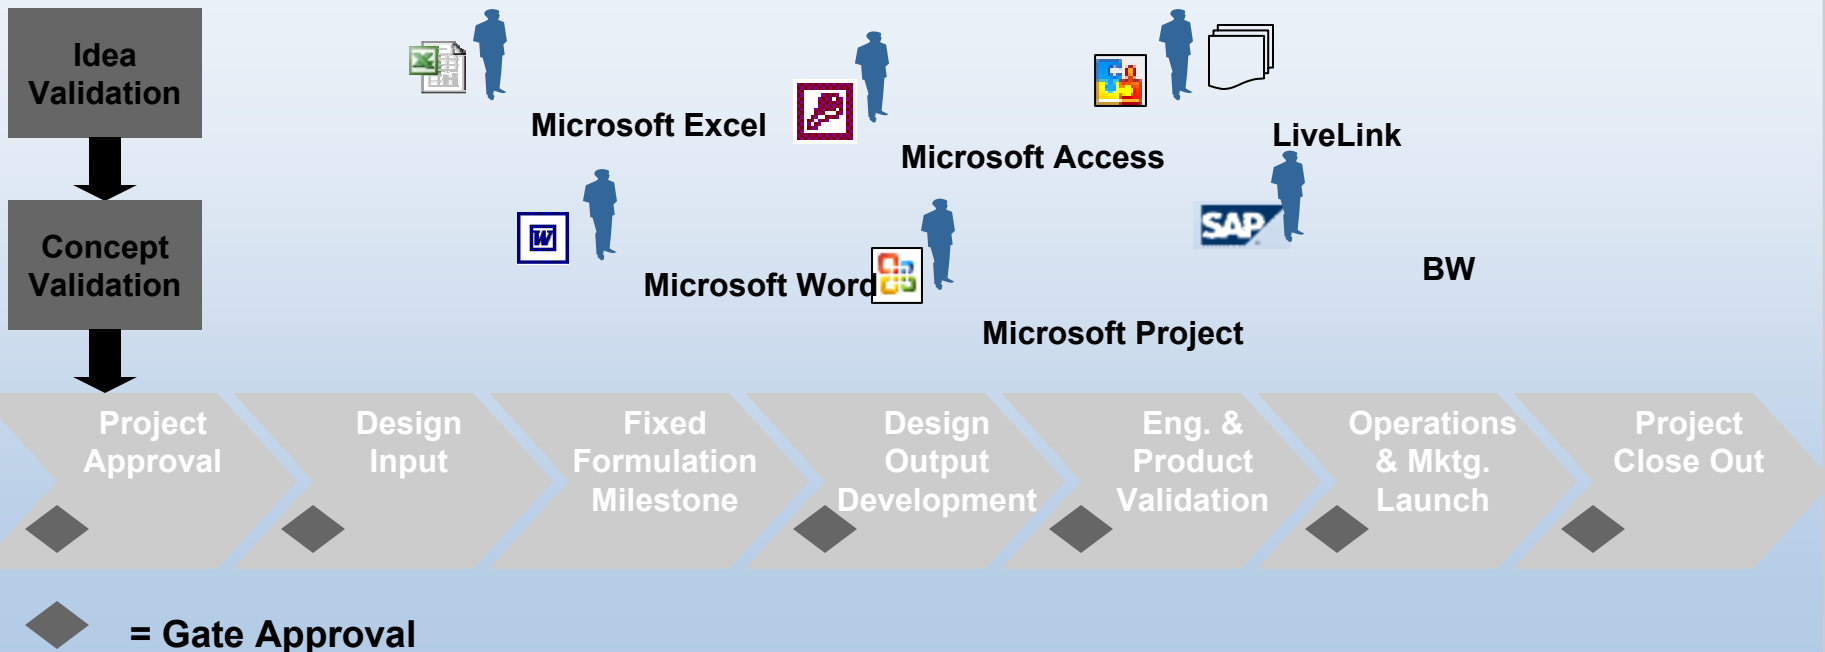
Idea Validation

Concept Validation

Microsoft Excel

Microsoft Access

LiveLink

Microsoft Word

SAP

BW

Microsoft Project

Project Approval

Design Input

Fixed Formulation Milestone

Design Output Development

Eng. & Product Validation

Operations & Mktg. Launch

Project Close Out

= Gate Approval